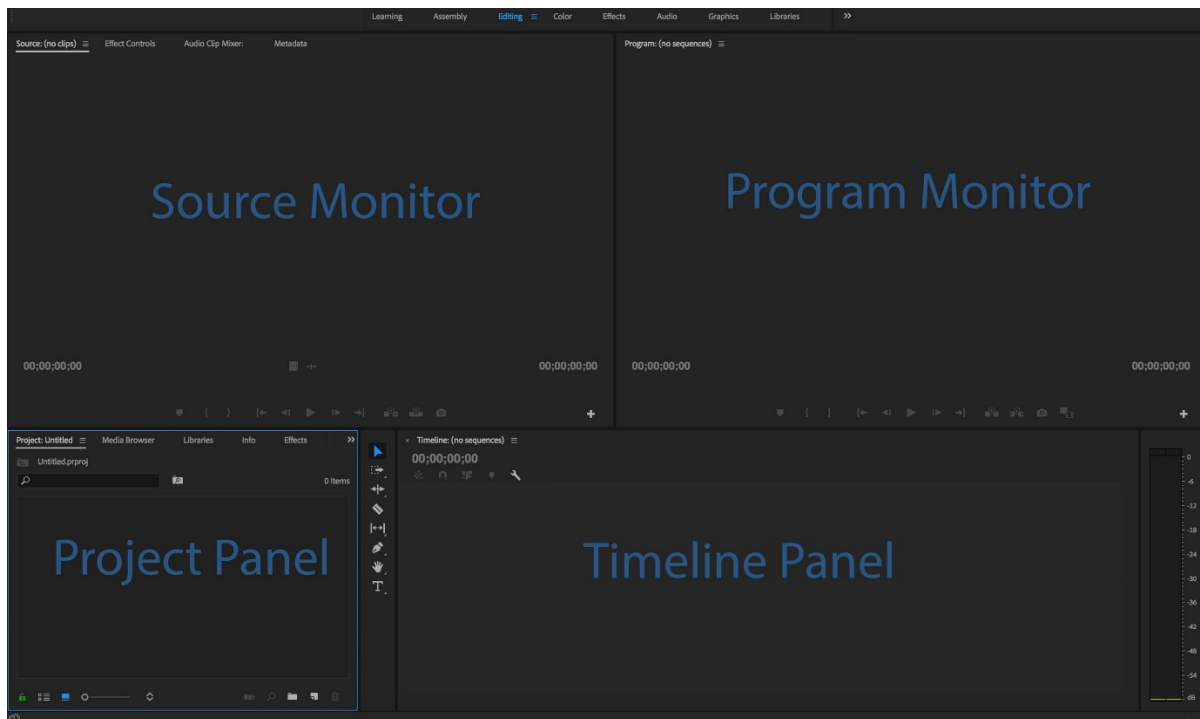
Learning Assembly Editing ≡ Color Effects Audio Graphics Libraries »

Source: (no clips) ≡ Effect Controls Audio Clip Mixer: Metadata

Source Monitor

00;00;00;00

00;00;00;00

Program: (no sequences) ≡

Program Monitor

00;00;00;00

00;00;00;00

Project: Untitled ≡ Media Browser Libraries Info Effects »

Untitled.prproj

0 Items

Project Panel

× Timeline: (no sequences) ≡

00;00;00;00

Timeline Panel

T

0
-6
-12
-18
-24
-30
-36
-42
-48
-54
dB